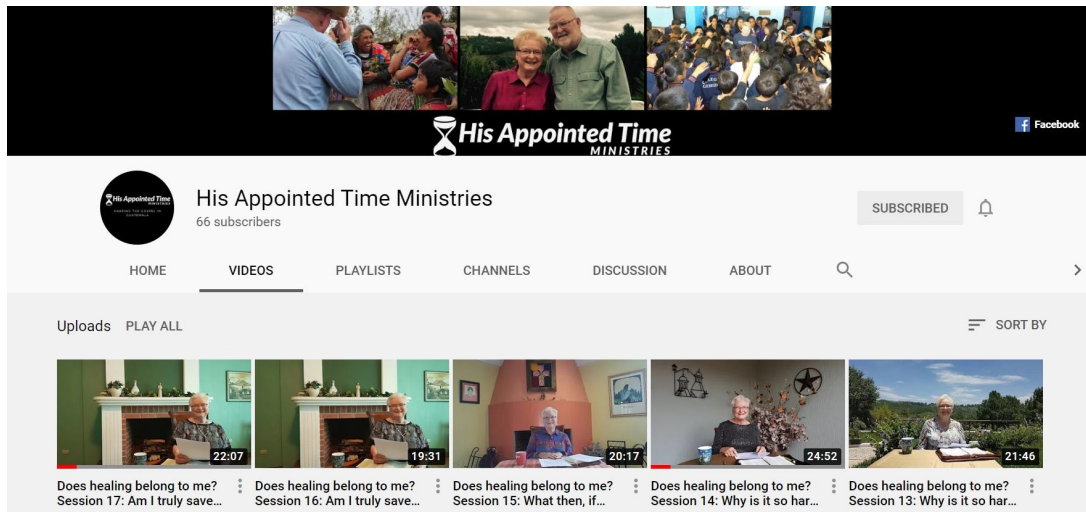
His Appointed Time
MINISTRIES

Facebook

His Appointed Time Ministries
66 subscribers

SUBSCRIBED

HOME VIDEOS PLAYLISTS CHANNELS DISCUSSION ABOUT

Uploads PLAY ALL

SORT BY

22:07
Does healing belong to me? Session 17: Am I truly save...

19:31
Does healing belong to me? Session 16: Am I truly save...

20:17
Does healing belong to me? Session 15: What then, if...

24:52
Does healing belong to me? Session 14: Why is it so har...

21:46
Does healing belong to me? Session 13: Why is it so har...